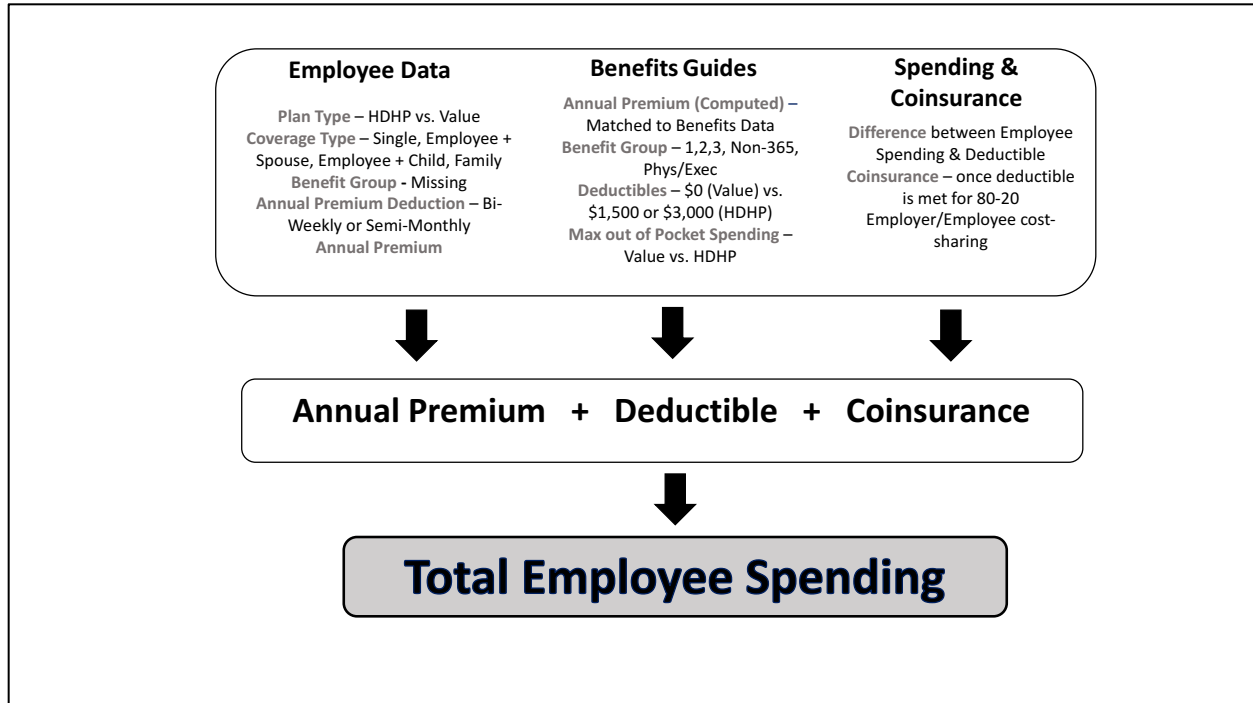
**Employee Data**

Plan Type – HDHP vs. Value
Coverage Type – Single, Employee + Spouse, Employee + Child, Family
Benefit Group - Missing
Annual Premium Deduction – Bi-Weekly or Semi-Monthly
Annual Premium

**Benefits Guides**

Annual Premium (Computed) – Matched to Benefits Data
Benefit Group – 1,2,3, Non-365, Phys/Exec
Deductibles – \$0 (Value) vs. \$1,500 or \$3,000 (HDHP)
Max out of Pocket Spending – Value vs. HDHP

**Spending & Coinsurance**

Difference between Employee Spending & Deductible
Coinsurance – once deductible is met for 80-20 Employer/Employee cost-sharing

Annual Premium + Deductible + Coinsurance

Total Employee Spending